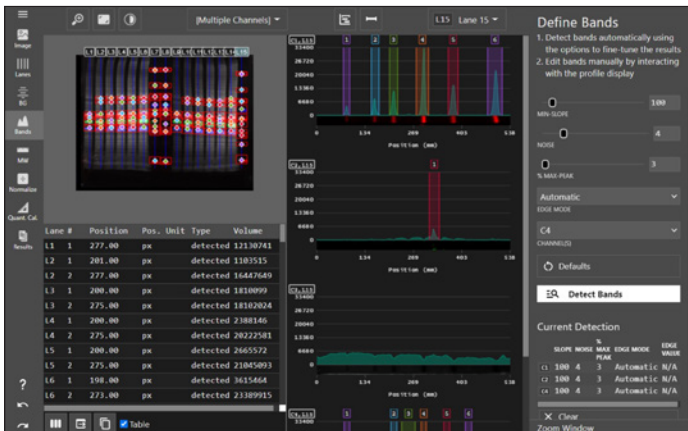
Image

Lanes

BG

Bands

MW

Normalize

Quant. Cal.

Results

[Multiple Channels]

L15 Lane 15

L1 L2 L3 L4 L5 L6 L7 L8 L9 L10 L11 L12 L13 L14 L15

| Lane # | | Position | Pos. Unit | Type | Volume |
|---|---|---|---|---|---|
| L1 | 1 | 277.00 | px | detected | 12130741 |
| L2 | 1 | 201.00 | px | detected | 1103515 |
| L2 | 2 | 277.00 | px | detected | 16447649 |
| L3 | 1 | 200.00 | px | detected | 1810099 |
| L3 | 2 | 275.00 | px | detected | 18102024 |
| L4 | 1 | 200.00 | px | detected | 2388146 |
| L4 | 2 | 275.00 | px | detected | 20222581 |
| L5 | 1 | 200.00 | px | detected | 2665572 |
| L5 | 2 | 275.00 | px | detected | 21045093 |
| L6 | 1 | 198.00 | px | detected | 3615464 |
| L6 | 2 | 273.00 | px | detected | 23389915 |

Table

C1, L15
33400
26720
20040
13360
6680
0
0 134 269 403 538
Position (mm)
1 2 3 4 5 6

C2, L15
33400
26720
20040
13360
6680
0
0 134 269 403 538
Position (mm)
1

C3, L15
33400
26720
20040
13360
6680
0
0 134 269 403 538
Position (mm)

Define Bands

1. Detect bands automatically using the options to fine-tune the results
2. Edit bands manually by interacting with the profile display

100
MIN-SLOPE

4
NOISE

3
% MAX-PEAK

Automatic
EDGE MODE

C4
CHANNEL(S)

Defaults

Detect Bands

Current Detection

| | SLOPE | NOISE | % MAX PEAK | EDGE MODE | EDGE VALUE |
|---|---|---|---|---|---|
| C1 | 100 | 4 | 3 | Automatic | N/A |
| C2 | 100 | 4 | 3 | Automatic | N/A |
| C3 | 100 | 4 | 3 | Automatic | N/A |

Clear

Zoom Window